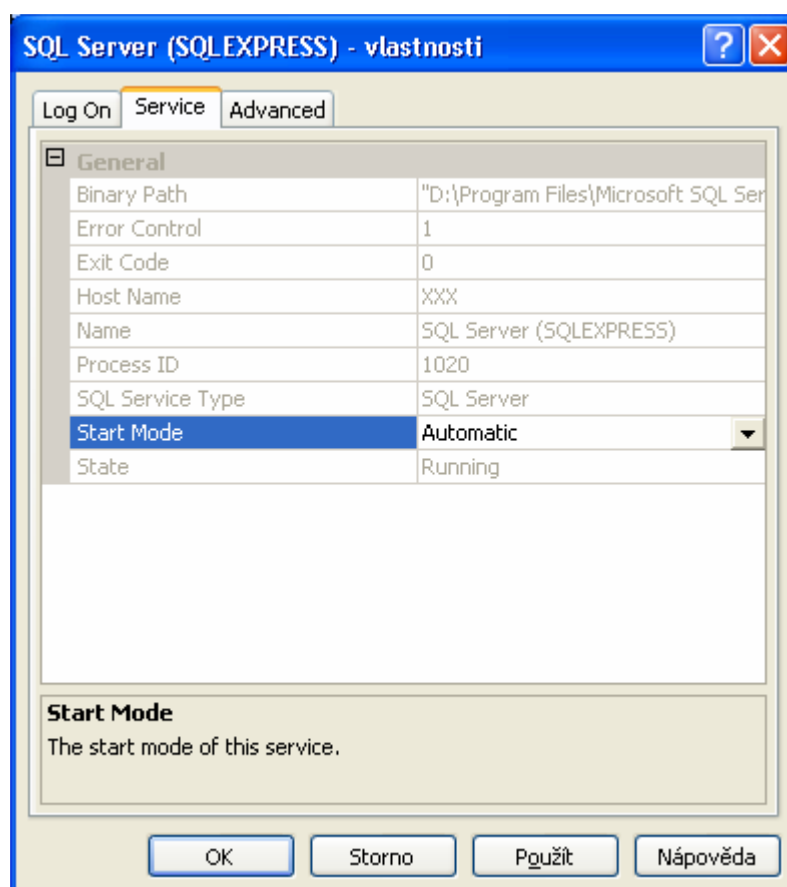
SQL Server (SQLEXPRESS) - vlastnosti

Log On | Service | Advanced

General

| | |
|---|---|
| Binary Path | "D:\Program Files\Microsoft SQL Ser |
| Error Control | 1 |
| Exit Code | 0 |
| Host Name | XXX |
| Name | SQL Server (SQLEXPRESS) |
| Process ID | 1020 |
| SQL Service Type | SQL Server |
| Start Mode | Automatic |
| State | Running |

Start Mode
The start mode of this service.

OK | Storno | Použít | Nápověda